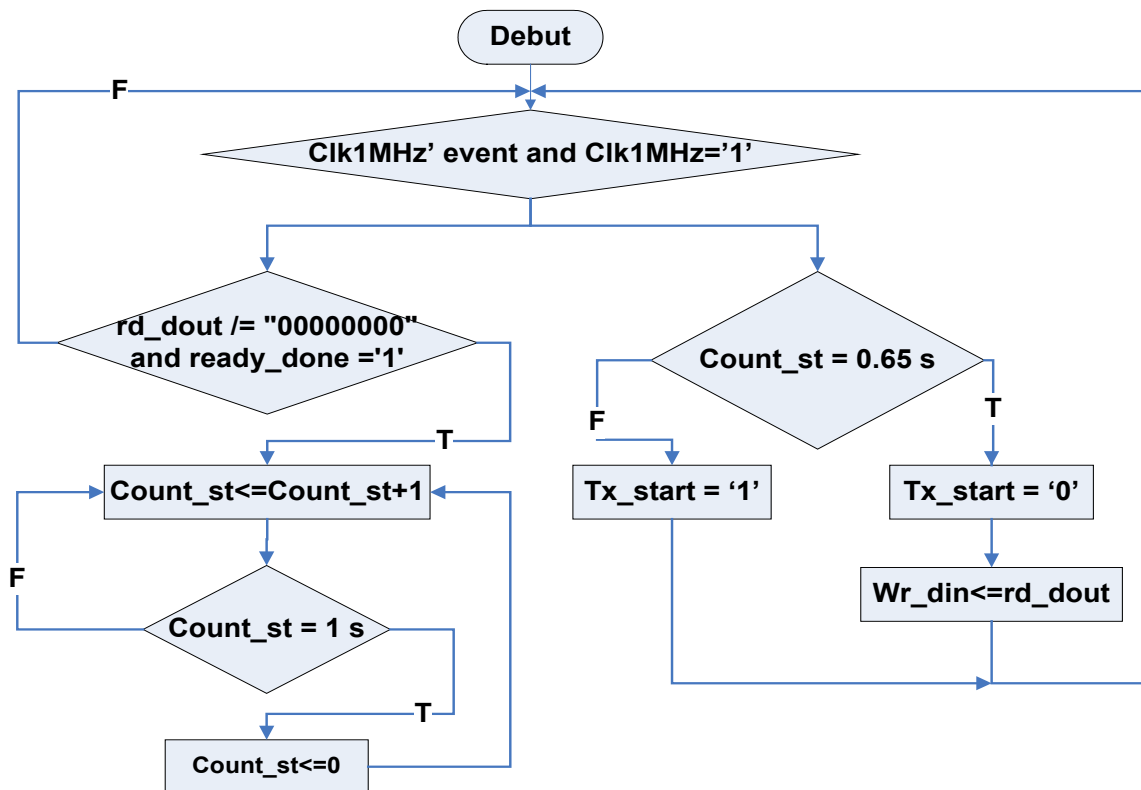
Debut

F

Clk1MHz’ event and Clk1MHz=’1’

rd_dout /= "00000000" and ready_done ='1'

Count_st = 0.65 s

F

T

T

Count_st<=Count_st+1

Tx_start = ‘1’

Tx_start = ‘0’

F

Wr_din<=rd_dout

Count_st = 1 s

T

Count_st<=0